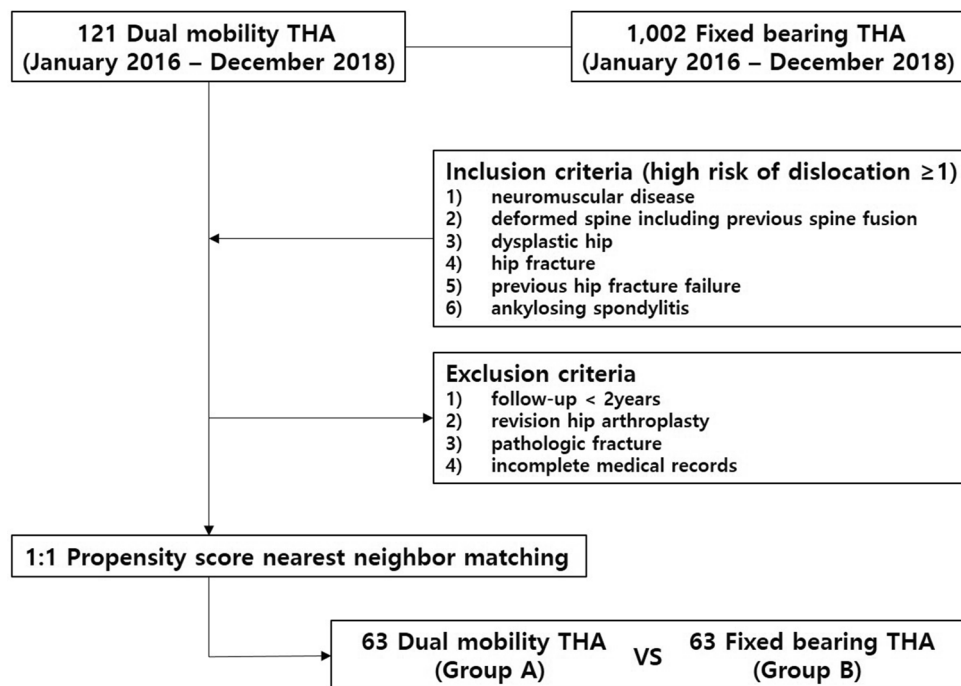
121 Dual mobility THA
(January 2016 – December 2018)

1,002 Fixed bearing THA
(January 2016 – December 2018)

Inclusion criteria (high risk of dislocation ≥1)
1) neuromuscular disease
2) deformed spine including previous spine fusion
3) dysplastic hip
4) hip fracture
5) previous hip fracture failure
6) ankylosing spondylitis

Exclusion criteria
1) follow-up < 2years
2) revision hip arthroplasty
3) pathologic fracture
4) incomplete medical records

1:1 Propensity score nearest neighbor matching

63 Dual mobility THA
(Group A)

VS

63 Fixed bearing THA
(Group B)